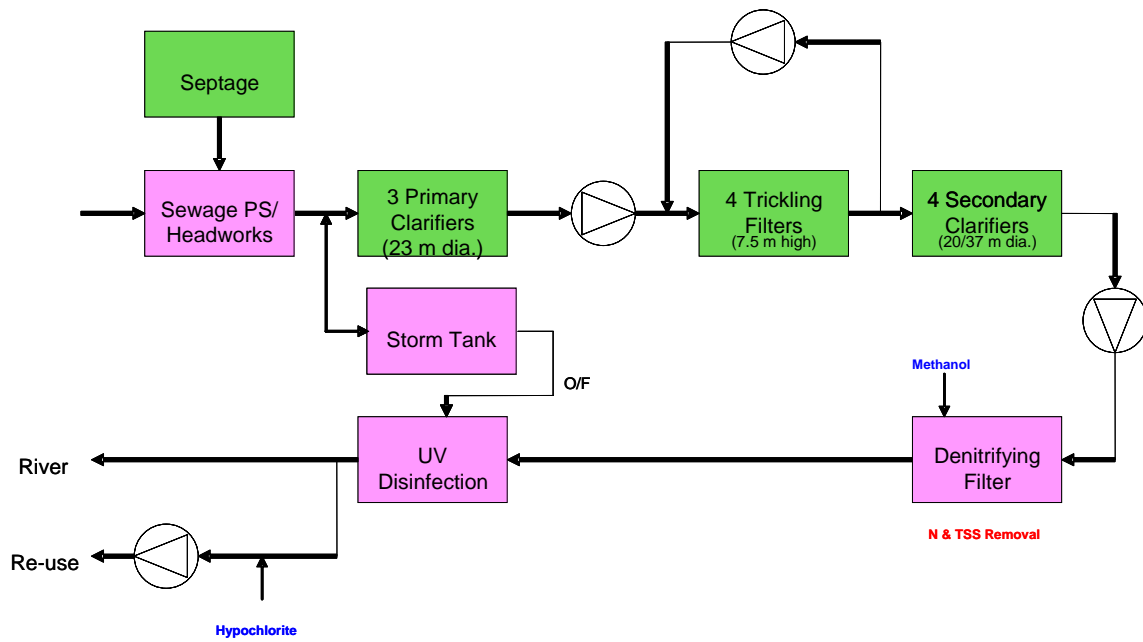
Septage

Sewage PS/ Headworks

3 Primary Clarifiers (23 m dia.)

4 Trickling Filters (7.5 m high)

4 Secondary Clarifiers (20/37 m dia.)

Storm Tank

O/F

Methanol

UV Disinfection

Denitrifying Filter

River

N & TSS Removal

Re-use

Hypochlorite